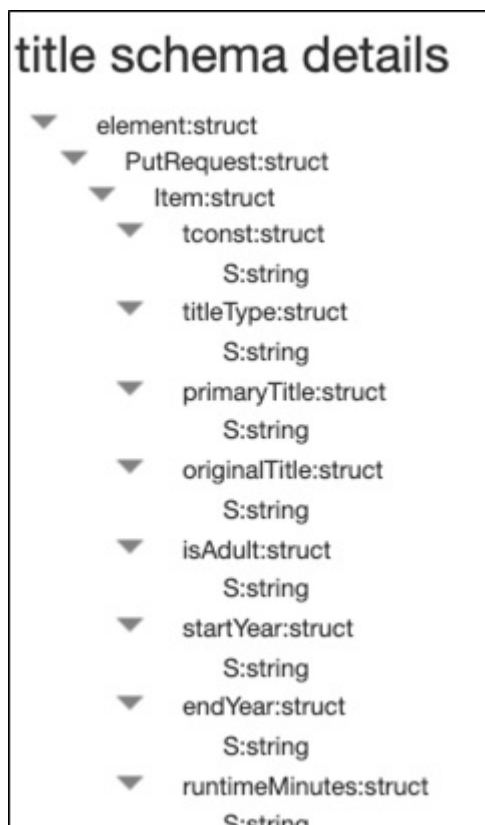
title schema details

element:struct
PutRequest:struct
Item:struct
tconst:struct
S:string
titleType:struct
S:string
primaryTitle:struct
S:string
originalTitle:struct
S:string
isAdult:struct
S:string
startYear:struct
S:string
endYear:struct
S:string
runtimeMinutes:struct
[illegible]